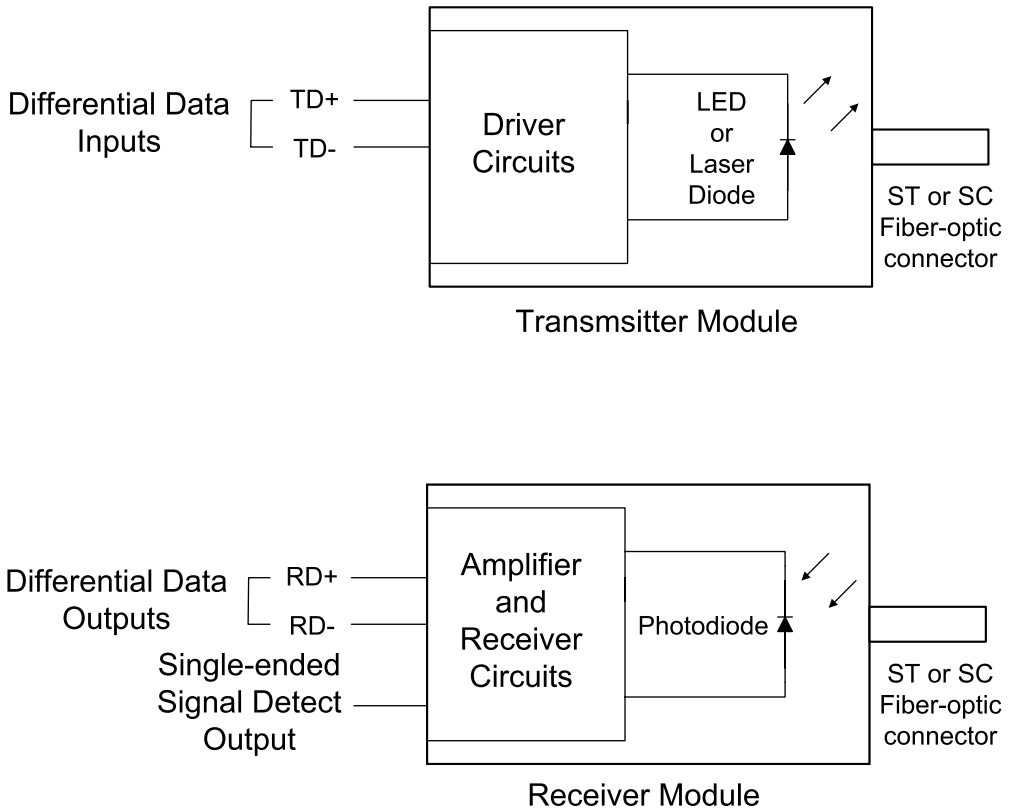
Differential Data Inputs

TD+

TD-

Driver Circuits

LED or Laser Diode

ST or SC Fiber-optic connector

Transmsitter Module

Differential Data Outputs

RD+

RD-

Single-ended Signal Detect Output

Amplifier and Receiver Circuits

Photodiode

ST or SC Fiber-optic connector

Receiver Module